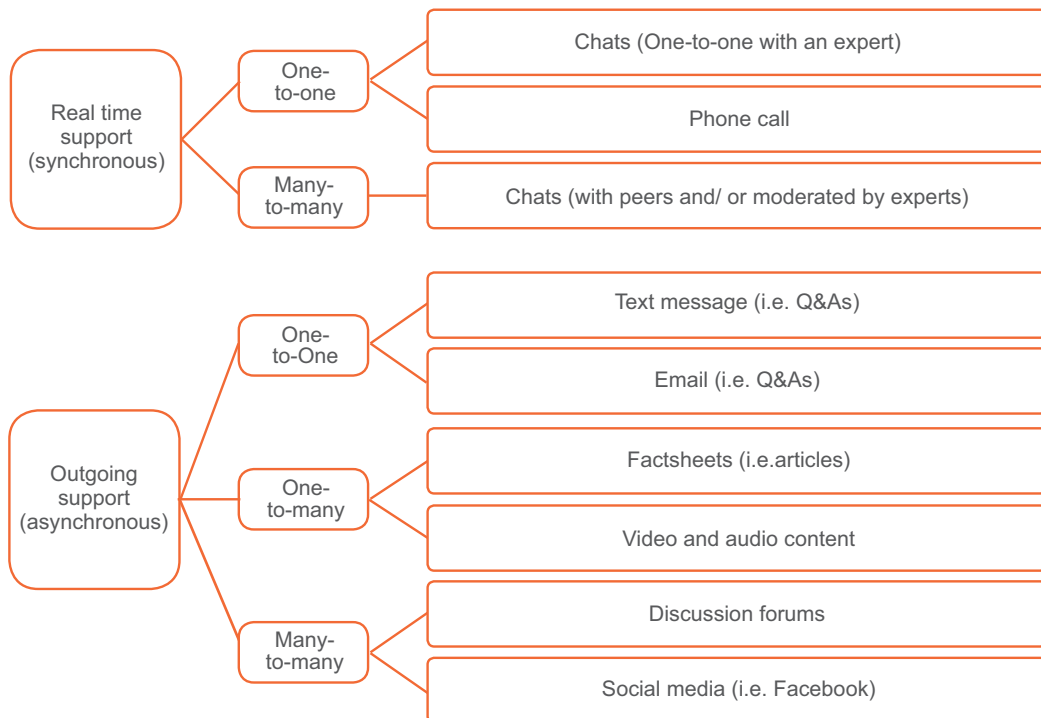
Real time support (synchronous)

One-to-one

Chats (One-to-one with an expert)

Phone call

Many-to-many

Chats (with peers and/ or moderated by experts)

Outgoing support (asynchronous)

One-to-One

Text message (i.e. Q&As)

Email (i.e. Q&As)

One-to-many

Factsheets (i.e.articles)

Video and audio content

Many-to-many

Discussion forums

Social media (i.e. Facebook)